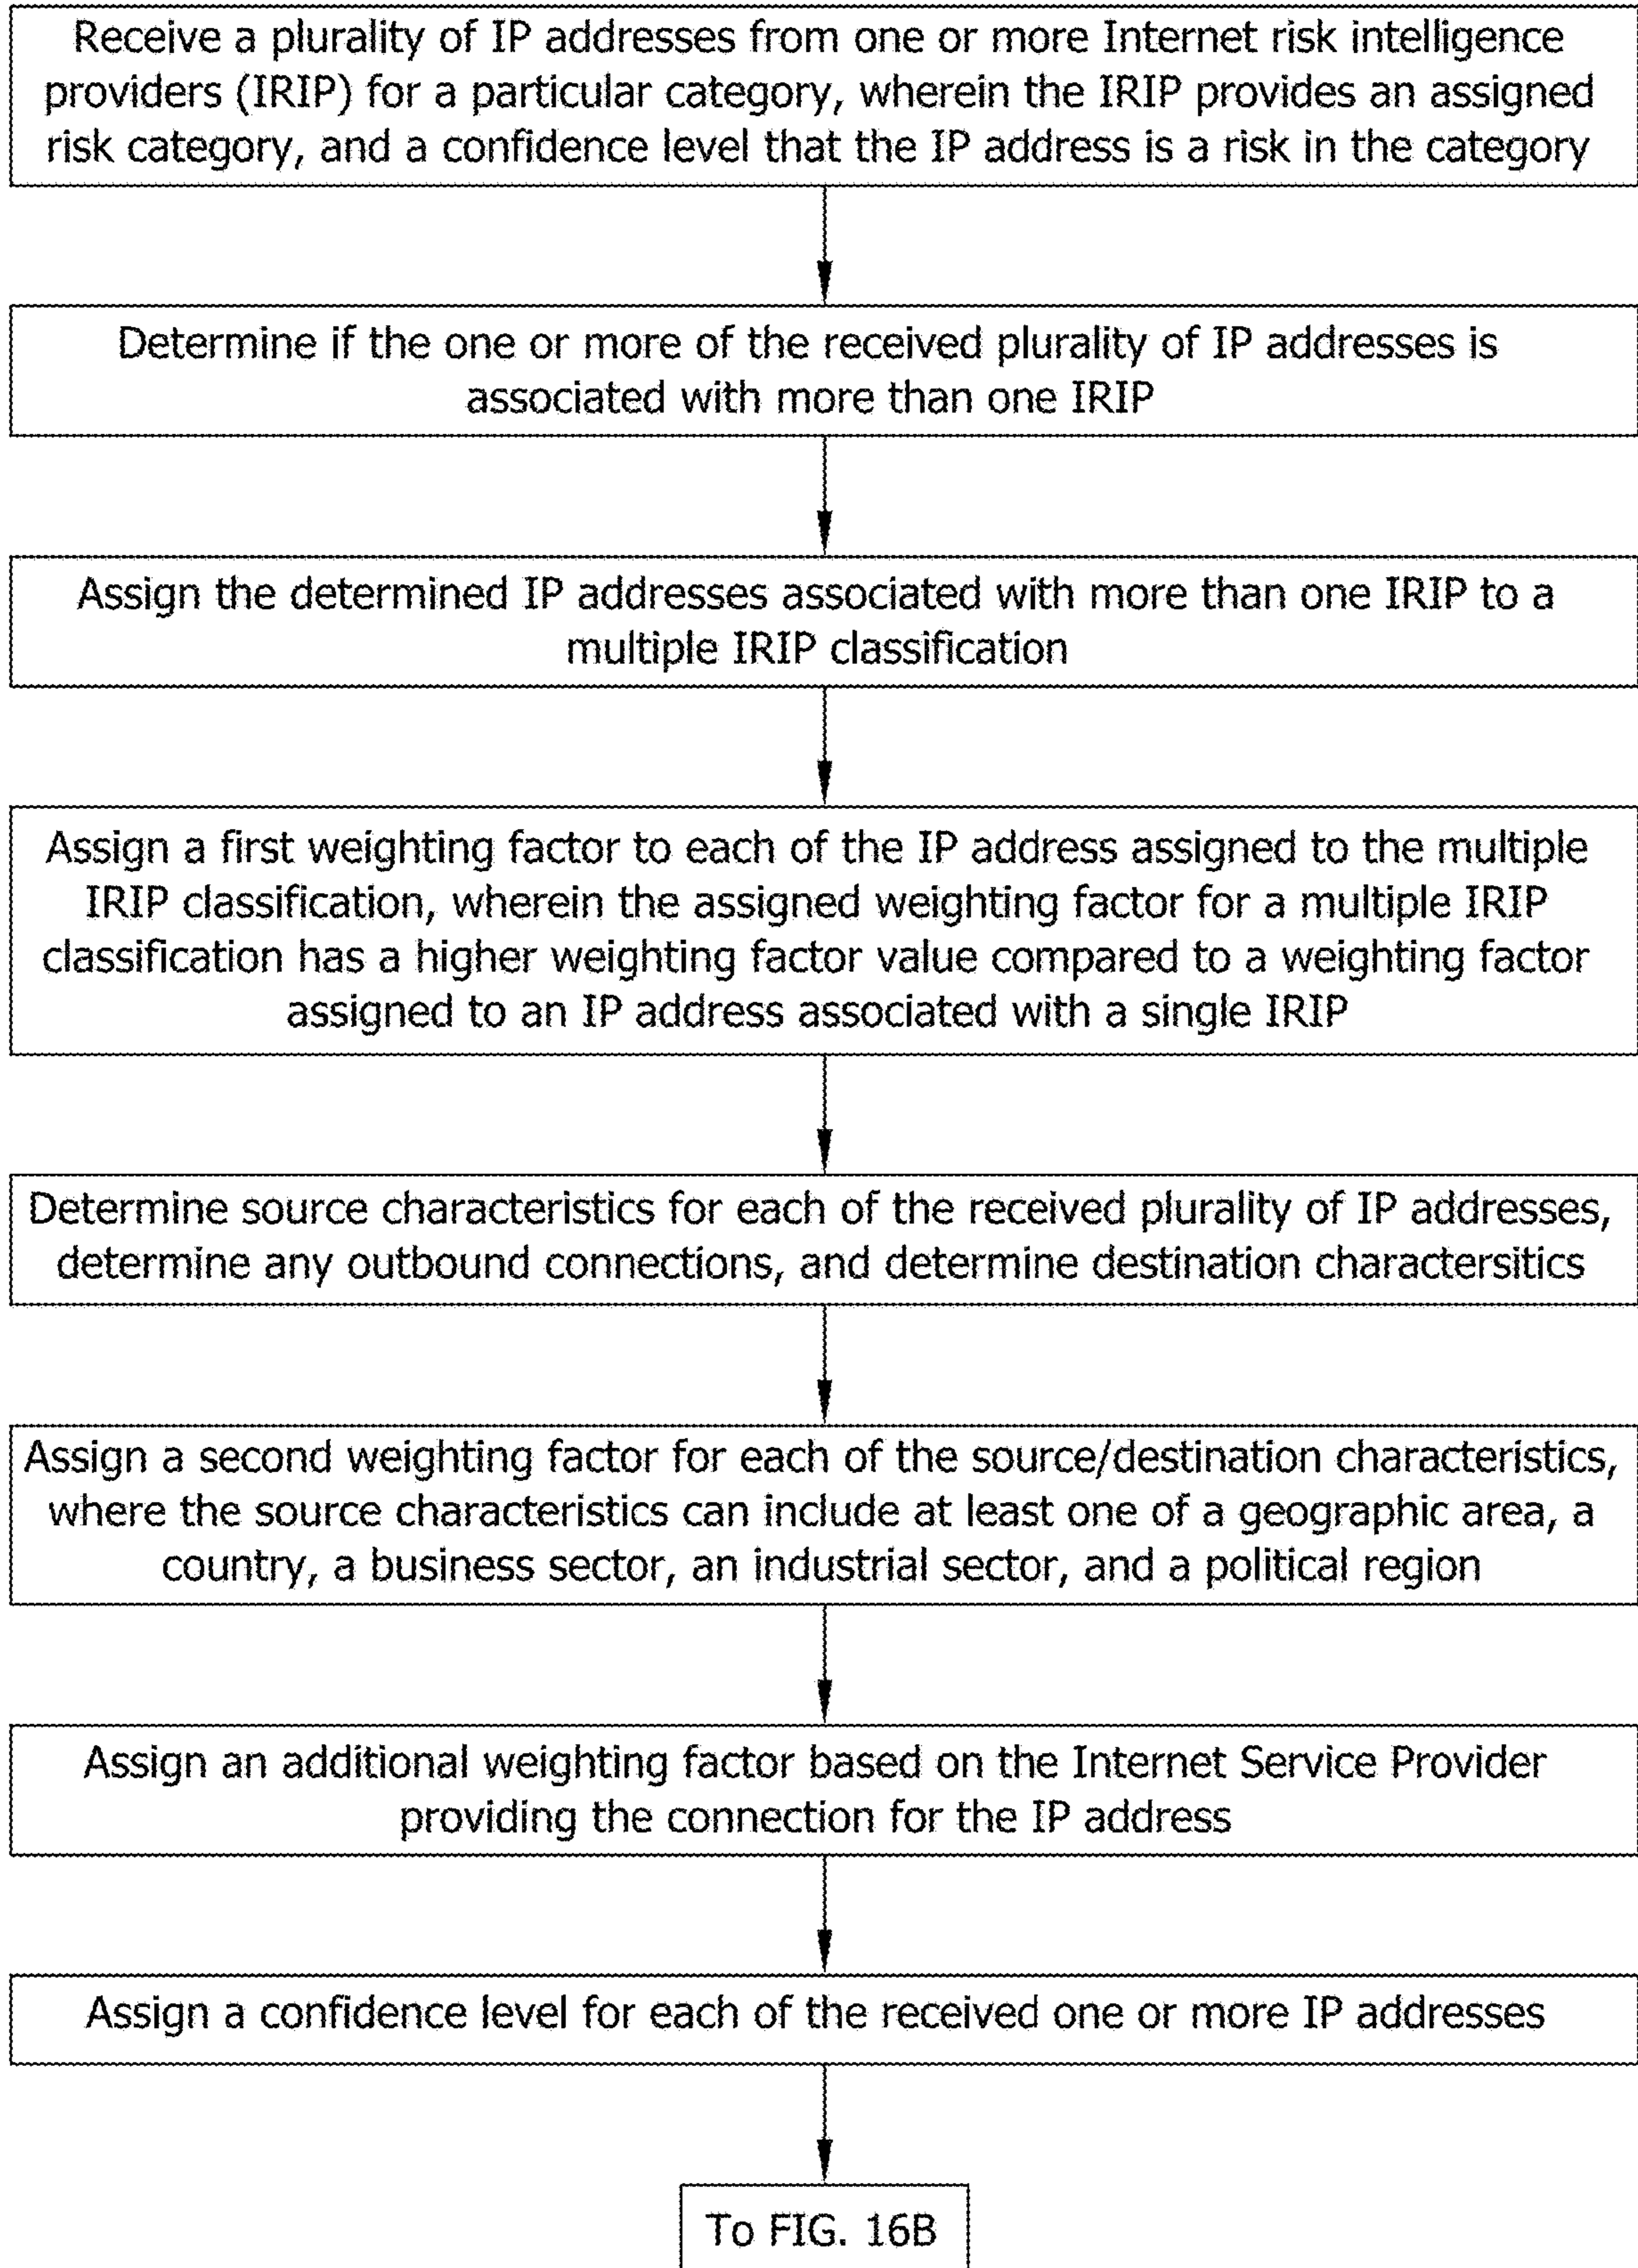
Receive a plurality of IP addresses from one or more Internet risk intelligence providers (IRIP) for a particular category, wherein the IRIP provides an assigned risk category, and a confidence level that the IP address is a risk in the category

Determine if the one or more of the received plurality of IP addresses is associated with more than one IRIP

Assign the determined IP addresses associated with more than one IRIP to a multiple IRIP classification

Assign a first weighting factor to each of the IP address assigned to the multiple IRIP classification, wherein the assigned weighting factor for a multiple IRIP classification has a higher weighting factor value compared to a weighting factor assigned to an IP address associated with a single IRIP

Determine source characteristics for each of the received plurality of IP addresses, determine any outbound connections, and determine destination charactersitics

Assign a second weighting factor for each of the source/destination characteristics, where the source characteristics can include at least one of a geographic area, a country, a business sector, an industrial sector, and a political region

Assign an additional weighting factor based on the Internet Service Provider providing the connection for the IP address

Assign a confidence level for each of the received one or more IP addresses

To FIG. 16B